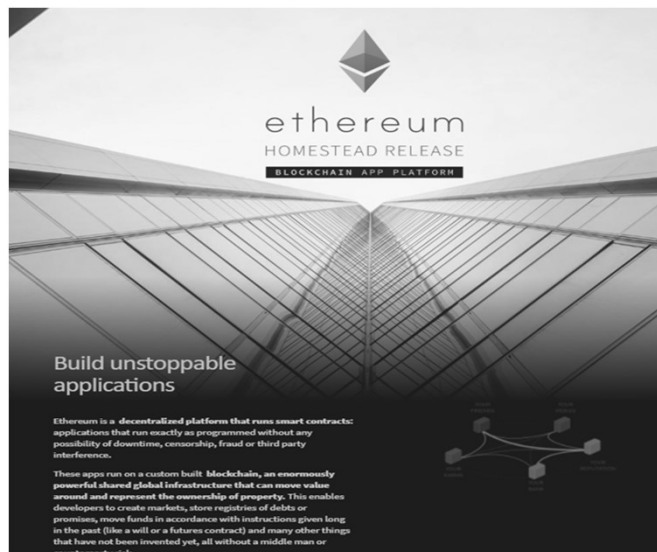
ethereum

HOMESTEAD RELEASE

BLOCKCHAIN APP PLATFORM

Build unstoppable applications

Ethereum is a decentralized platform that runs smart contracts: applications that run exactly as programmed without any possibility of downtime, censorship, fraud or third party interference.

These apps run on a custom built blockchain, an enormously powerful shared global infrastructure that can move value around and represent the ownership of property. This enables developers to create markets, store registries of debts or promises, move funds in accordance with instructions given long in the past (like a will or a futures contract) and many other things that have not been invented yet, all without a middle man or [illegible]

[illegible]